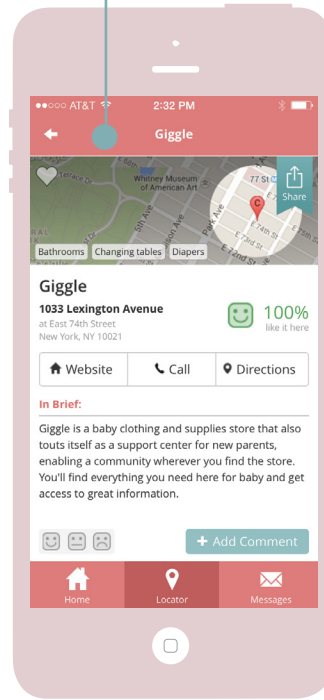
●●○○○ AT&T 2:32 PM

Giggle

Whitney Museum of American Art

77 St

Share

Bathrooms Changing tables Diapers

Giggle

1033 Lexington Avenue

at East 74th Street
New York, NY 10021

100%
like it here

Website Call Directions

In Brief:

Giggle is a baby clothing and supplies store that also touts itself as a support center for new parents, enabling a community wherever you find the store. You'll find everything you need here for baby and get access to great information.

+ Add Comment

Home Locator Messages